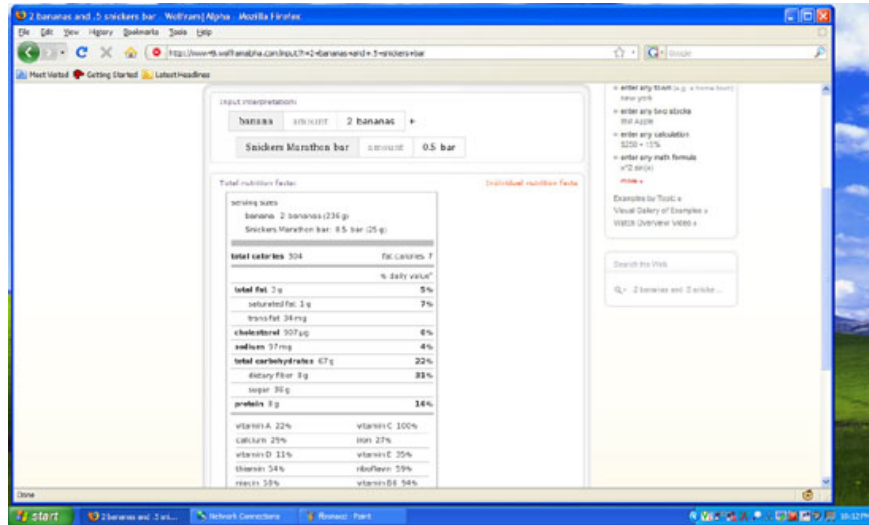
2 bananas and .5 snickers bar - Wolfram|Alpha - Mozilla Firefox

File Edit View History Bookmarks Tools Help

http://www4b.wolframalpha.com/input/?i=2+bananas+and+.5+snickers+bar

Google

Most Visited Getting Started Latest Headlines

Input interpretation:

| banana | amount | 2 bananas | + |
|---|---|---|---|

| Snickers Marathon bar | amount | 0.5 bar |
|---|---|---|

Total nutrition facts: Individual nutrition facts

serving sizes
banana 2 bananas (236 g)
Snickers Marathon bar: 0.5 bar (25 g)

| total calories 304 | fat calories 7 |
|---|---|
| | % daily value* |
| total fat 3 g | 5% |
| saturated fat 1 g | 7% |
| trans fat 34 mg | |
| cholesterol 907 µg | 0% |
| sodium 97 mg | 4% |
| total carbohydrates 67 g | 22% |
| dietary fiber 8 g | 31% |
| sugar 36 g | |
| protein 8 g | 16% |

| vitamin A 22% | vitamin C 100% |
|---|---|
| calcium 25% | iron 27% |
| vitamin D 11% | vitamin E 35% |
| thiamin 34% | riboflavin 59% |
| niacin 38% | vitamin B6 94% |

enter any town (e.g. a home town)
new york
enter any two stocks
ibm apple
enter any calculation
$250 + 15%
enter any math formula
x^2 sin(x)
more »

Examples by Topic »
Visual Gallery of Examples »
Watch Overview Video »

Search the Web

2 bananas and .5 snicke...

Done

start 2 bananas and .5 sni... Network Connections fibonacci - Paint 10:12 PM